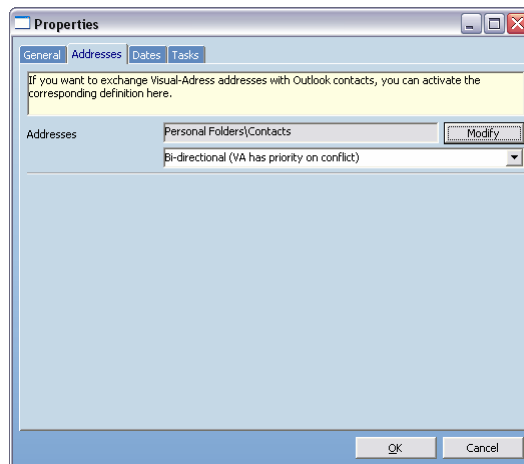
Properties

General Addresses Dates Tasks

If you want to exchange Visual-Adress addresses with Outlook contacts, you can activate the corresponding definition here.

Addresses

Personal Folders\Contacts

Modify

Bi-directional (VA has priority on conflict)

OK

Cancel